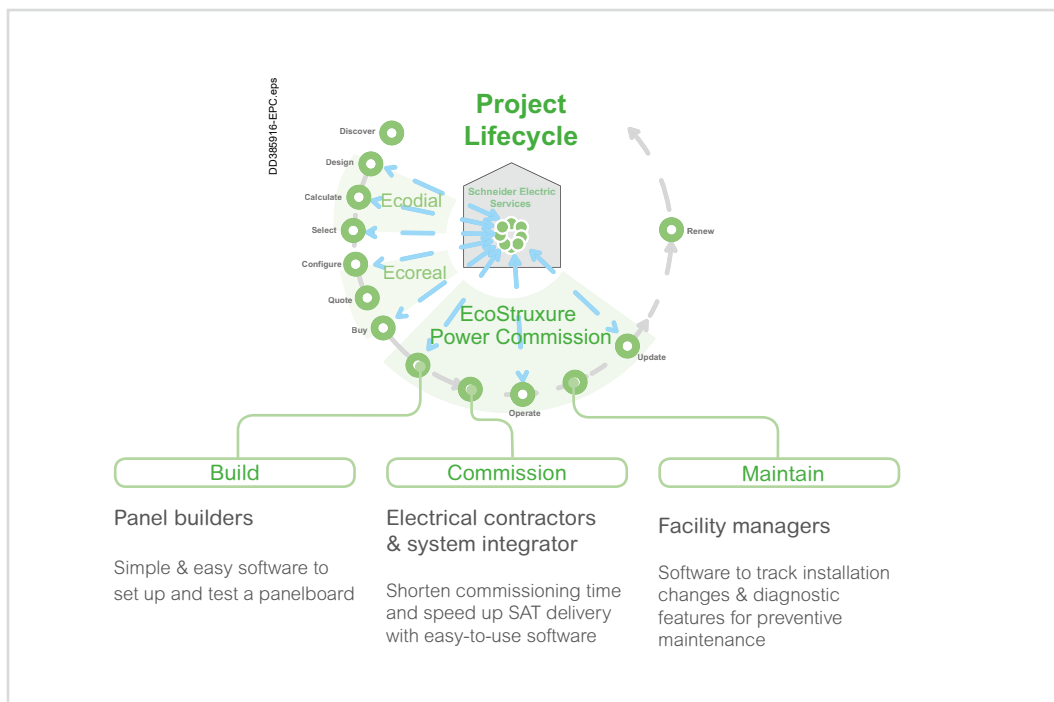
DD385916-EPC.eps

Project Lifecycle

Discover
Design
Calculate
Select
Configure
Quote
Buy

Ecodial
Ecoreal

Schneider Electric Services

Renew
Update
Operate

EcoStruxure Power Commission

Build
Commission
Maintain

Panel builders

Simple & easy software to set up and test a panelboard

Electrical contractors & system integrator

Shorten commissioning time and speed up SAT delivery with easy-to-use software

Facility managers

Software to track installation changes & diagnostic features for preventive maintenance